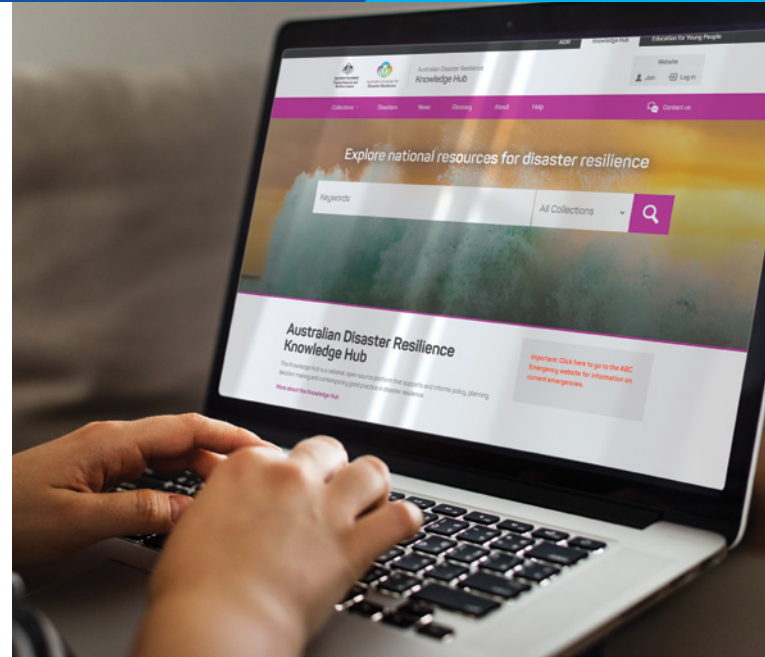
AIDR Knowledge Hub Education for Young People

Australian Disaster Resilience Knowledge Hub

Website

Join Log in

Collections Disasters News Glossary About Help Contact us

Explore national resources for disaster resilience

Keywords

All Collections

Australian Disaster Resilience Knowledge Hub

The Knowledge Hub is a national, open source platform that supports and informs policy, planning, decision making and contemporary good practice in disaster resilience.

More about the Knowledge Hub

Important: Click here to go to the ABC Emergency website for information on current emergencies.